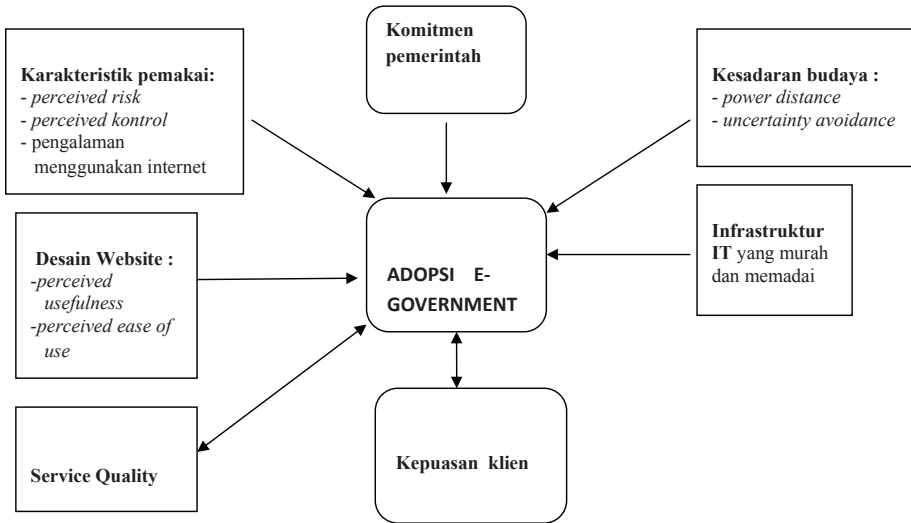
Komitmen pemerintah

Karakteristik pemakai:
- *perceived risk*
- *perceived kontrol*
- pengalaman menggunakan internet

Kesadaran budaya :
- *power distance*
- *uncertainty avoidance*

Desain Website :
-*perceived usefulness*
-*perceived ease of use*

ADOPSI E-GOVERNMENT

Infrastruktur IT yang murah dan memadai

Service Quality

Kepuasan klien